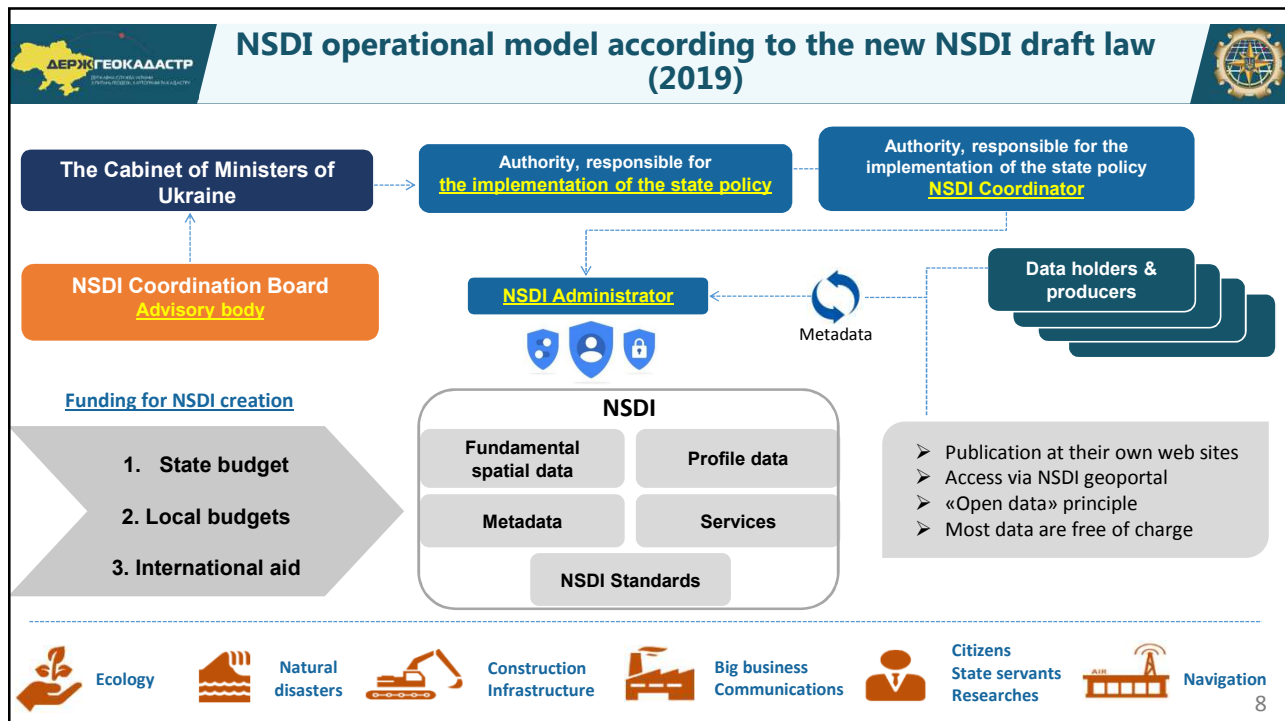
ДЕРЖГЕОКАДАСТР

NSDI operational model according to the new NSDI draft law (2019)

The Cabinet of Ministers of Ukraine

Authority, responsible for the implementation of the state policy

Authority, responsible for the implementation of the state policy NSDI Coordinator

NSDI Coordination Board
Advisory body

NSDI Administrator

Metadata

Data holders & producers

Funding for NSDI creation

1. State budget
2. Local budgets
3. International aid

NSDI

| Fundamental spatial data | Profile data |
|---|---|
| Metadata | Services |

NSDI Standards

➢ Publication at their own web sites
➢ Access via NSDI geoportal
➢ «Open data» principle
➢ Most data are free of charge

Ecology
Natural disasters
Construction Infrastructure
Big business Communications
Citizens State servants Researches
AIR
Navigation

8